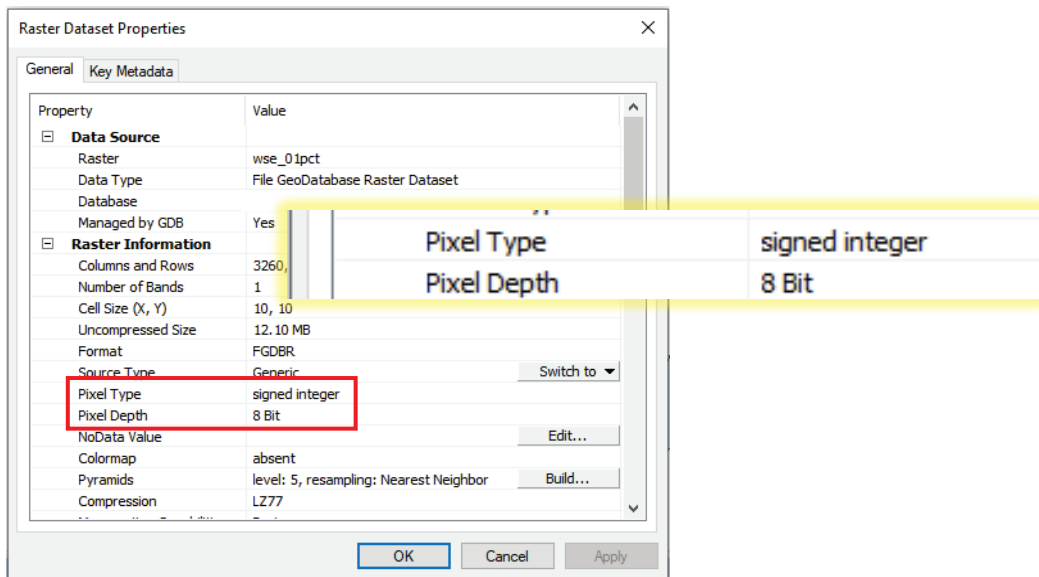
Raster Dataset Properties

General | Key Metadata

| Property | Value |
|---|---|
| ⊟ Data Source | |
| Raster | wse_01pct |
| Data Type | File GeoDatabase Raster Dataset |
| Database | |
| Managed by GDB | Yes |
| ⊟ Raster Information | |
| Columns and Rows | 3260, |
| Number of Bands | 1 |
| Cell Size (X, Y) | 10, 10 |
| Uncompressed Size | 12.10 MB |
| Format | FGDBR |
| Source Type | Generic |
| Pixel Type | signed integer |
| Pixel Depth | 8 Bit |
| NoData Value | |
| Colormap | absent |
| Pyramids | level: 5, resampling: Nearest Neighbor |
| Compression | LZ77 |

Switch to ▾
Edit...
Build...

| Pixel Type | signed integer |
|---|---|
| Pixel Depth | 8 Bit |

OK Cancel Apply